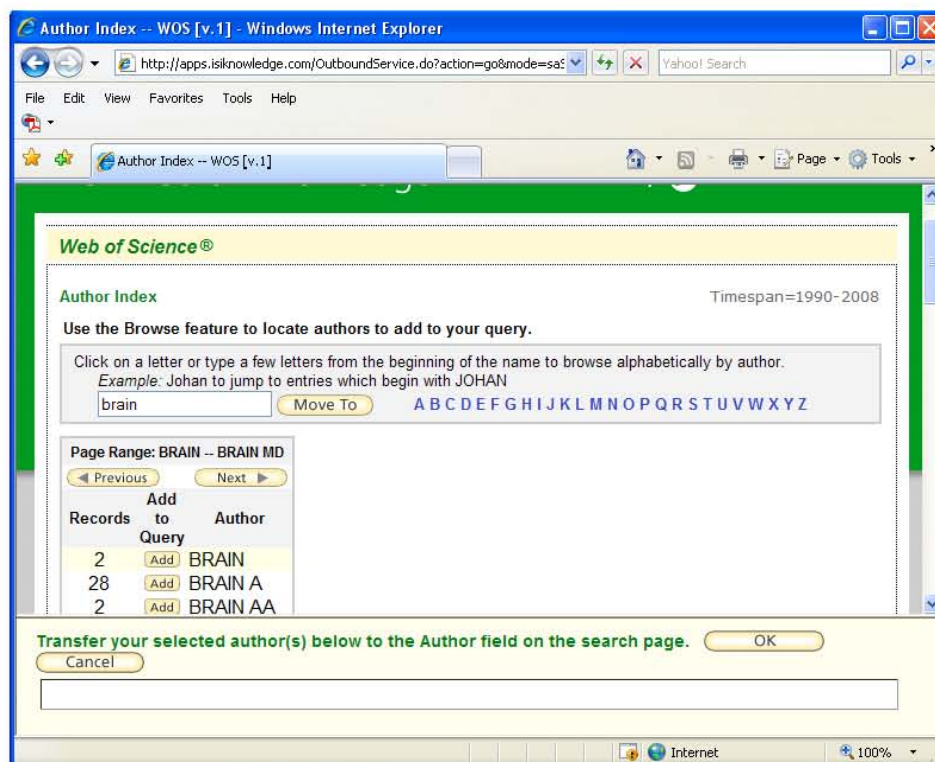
Author Index -- WOS [v.1] - Windows Internet Explorer

http://apps.isiknowledge.com/OutboundService.do?action=go&mode=sa

Yahoo! Search

File Edit View Favorites Tools Help

Author Index -- WOS [v.1]

Page Tools

Web of Science®

Author Index

Timespan=1990-2008

Use the Browse feature to locate authors to add to your query.

Click on a letter or type a few letters from the beginning of the name to browse alphabetically by author.
Example: Johan to jump to entries which begin with JOHAN

brain Move To A B C D E F G H I J K L M N O P Q R S T U V W X Y Z

Page Range: BRAIN -- BRAIN MD

Previous Next

| Records | Add to Query | Author |
|---|---|---|
| 2 | Add | BRAIN |
| 28 | Add | BRAIN A |
| 2 | Add | BRAIN AA |

Transfer your selected author(s) below to the Author field on the search page. OK

Cancel

Internet

100%